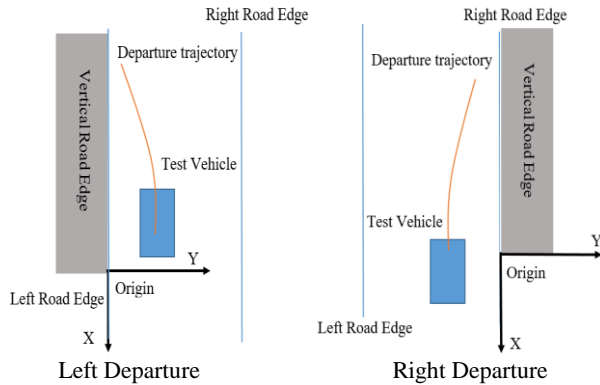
Right Road Edge

Vertical Road Edge

Departure trajectory

Test Vehicle

Y

Left Road Edge

Origin

X

Left Departure

Right Road Edge

Departure trajectory

Vertical Road Edge

Test Vehicle

Y

Origin

Left Road Edge

X

Right Departure